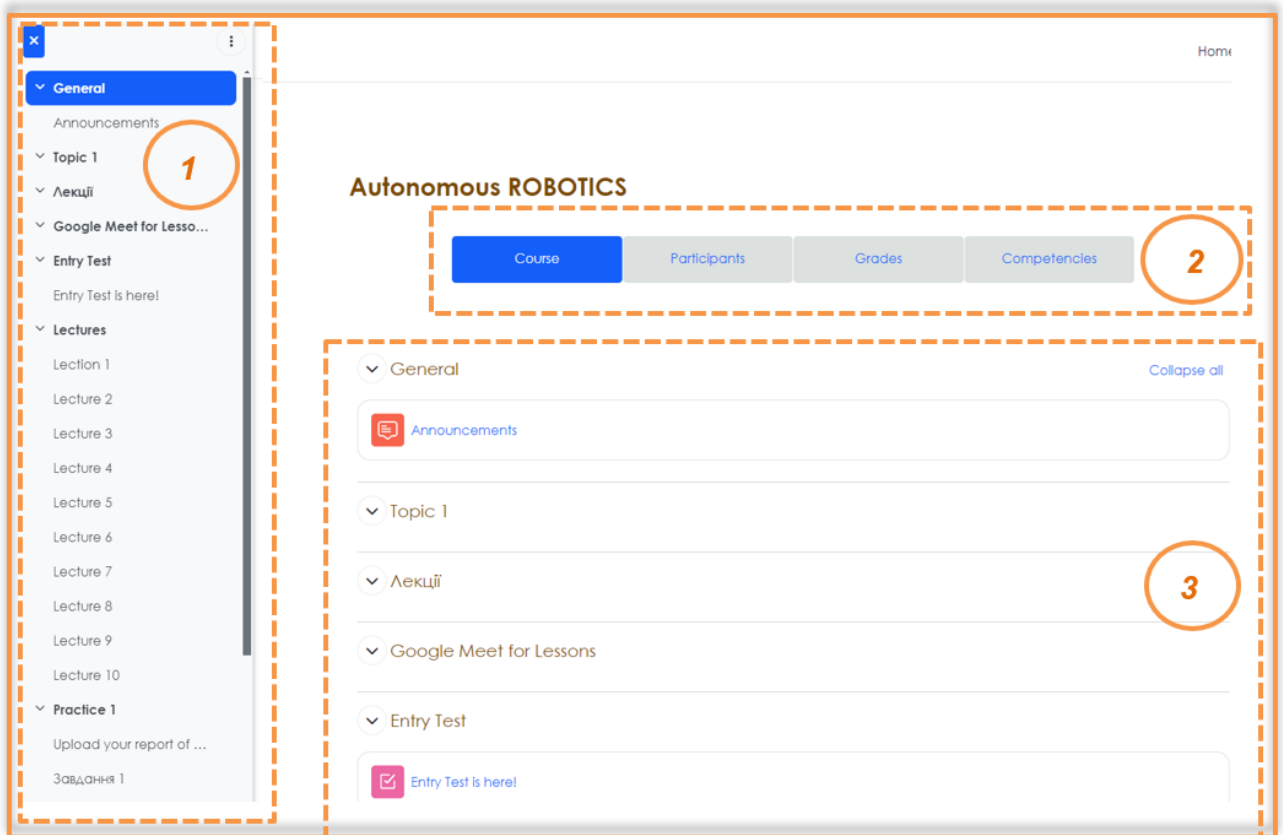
×

General
Announcements
Topic 1
Лекції
Google Meet for Lesso...
Entry Test
Entry Test is here!
Lectures
Lection 1
Lecture 2
Lecture 3
Lecture 4
Lecture 5
Lecture 6
Lecture 7
Lecture 8
Lecture 9
Lecture 10
Practice 1
Upload your report of ...
Завдання 1

1

Home

Autonomous ROBOTICS

| Course | Participants | Grades | Competencies |
|---|---|---|---|

2

General
Collapse all
Announcements

Topic 1

Лекції

3

Google Meet for Lessons

Entry Test
Entry Test is here!